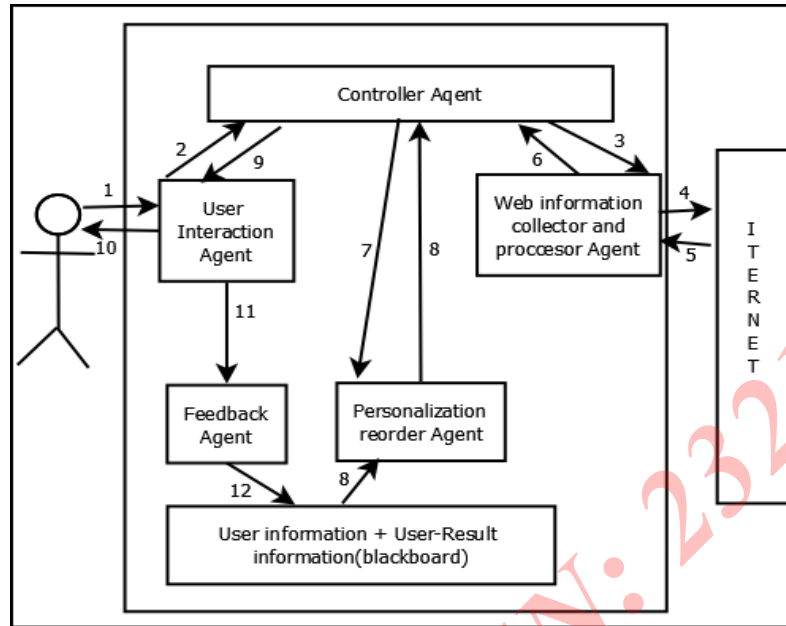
Controller Agent

2

9

6

3

1

User Interaction Agent

10

Web information collector and procesor Agent

4

5

I
T
E
R
N
E
T

7

8

11

Feedback Agent

Personalization reorder Agent

8

12

User information + User-Result information(blackboard)

N: 232